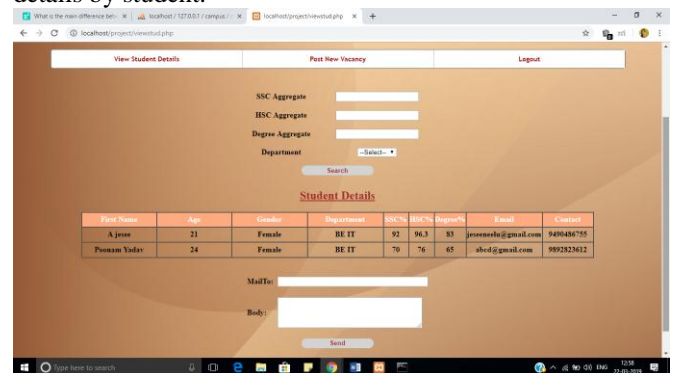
details by student.

What is the main difference betw | localhost / 127.0.0.1 / campus / | localhost/project/viewstud.php | +

localhost/project/viewstud.php

View Student Details | Post New Vacancy | Logout

SSC Aggregate

HSC Aggregate

Degree Aggregate

Department --Select--

Search

Student Details

| First Name | Age | Gender | Department | SSC% | HSC% | Degree% | Email | Contact |
|---|---|---|---|---|---|---|---|---|
| A jesse | 21 | Female | BE IT | 92 | 96.3 | 83 | jeseeneelu@gmail.com | 9490486755 |
| Poonam Yadav | 24 | Female | BE IT | 70 | 76 | 65 | abcd@gmail.com | 9892823612 |

MailTo:

Body:

Send

Type here to search

ENG 12:58 22-03-2019